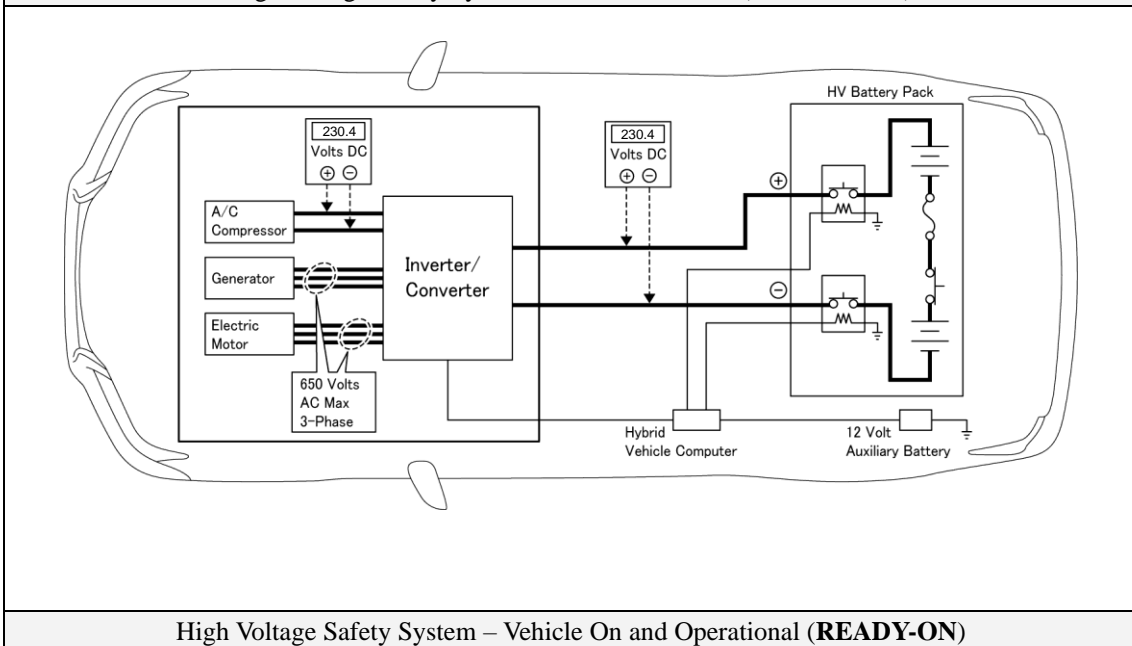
HV Battery Pack

230.4
Volts DC
⊕ ⊖

230.4
Volts DC
⊕ ⊖

⊕

⊖

A/C
Compressor

Generator

Electric
Motor

Inverter/
Converter

650 Volts
AC Max
3-Phase

Hybrid
Vehicle Computer

12 Volt
Auxiliary Battery

High Voltage Safety System – Vehicle On and Operational (**READY-ON**)